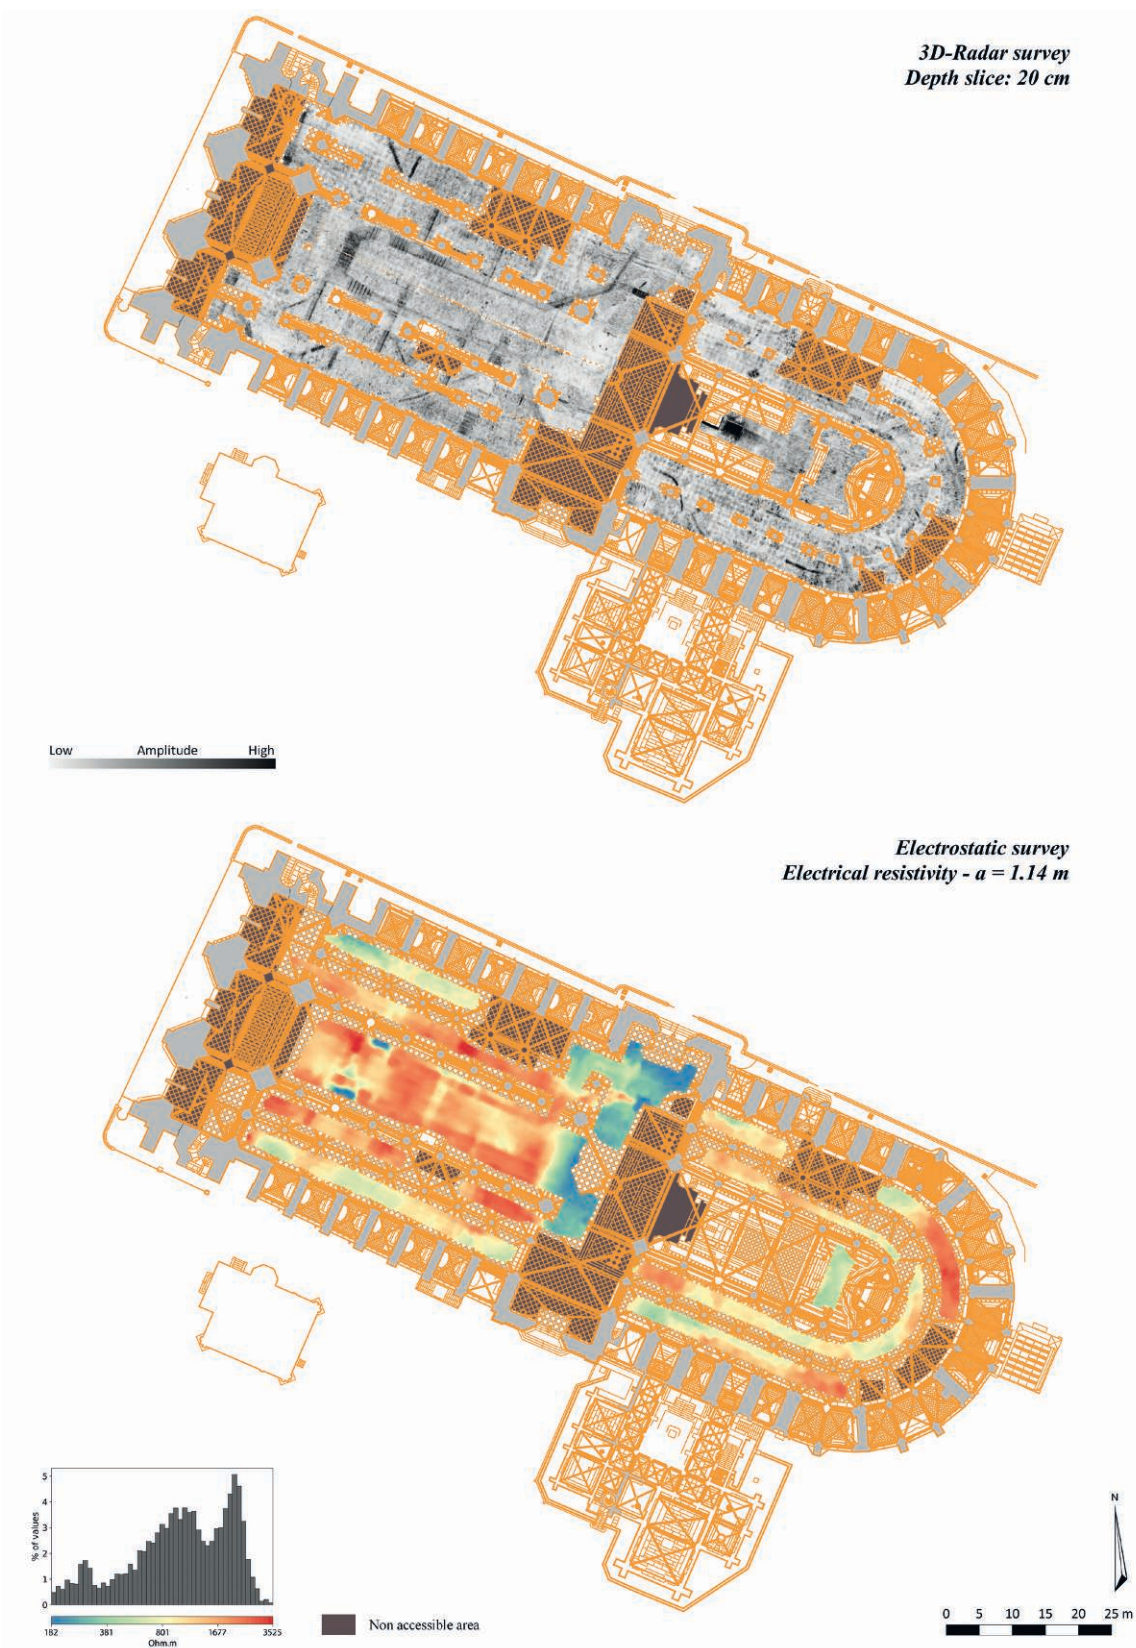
3D-Radar survey
Depth slice: 20 cm

Low Amplitude High

Electrostatic survey
Electrical resistivity - a = 1.14 m

5
4
3
2
1
0
% of values

182 381 801 1677 3525
Ohm.m

Non accessible area

N

0 5 10 15 20 25 m